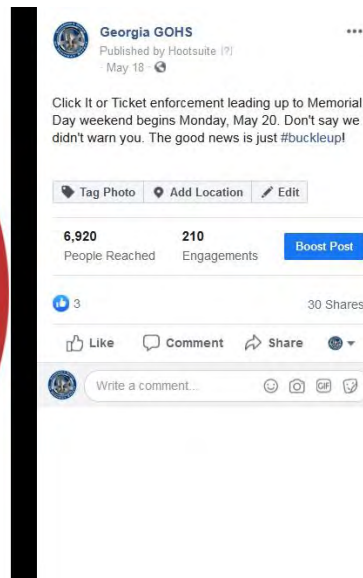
Georgia GOHS
Published by Hootsuite [?]
May 18 ·

Click It or Ticket enforcement leading up to Memorial Day weekend begins Monday, May 20. Don't say we didn't warn you. The good news is just #buckleup!

Tag Photo | Add Location | Edit

6,920
People Reached

210
Engagements

Boost Post

3

30 Shares

Like | Comment | Share

Write a comment...